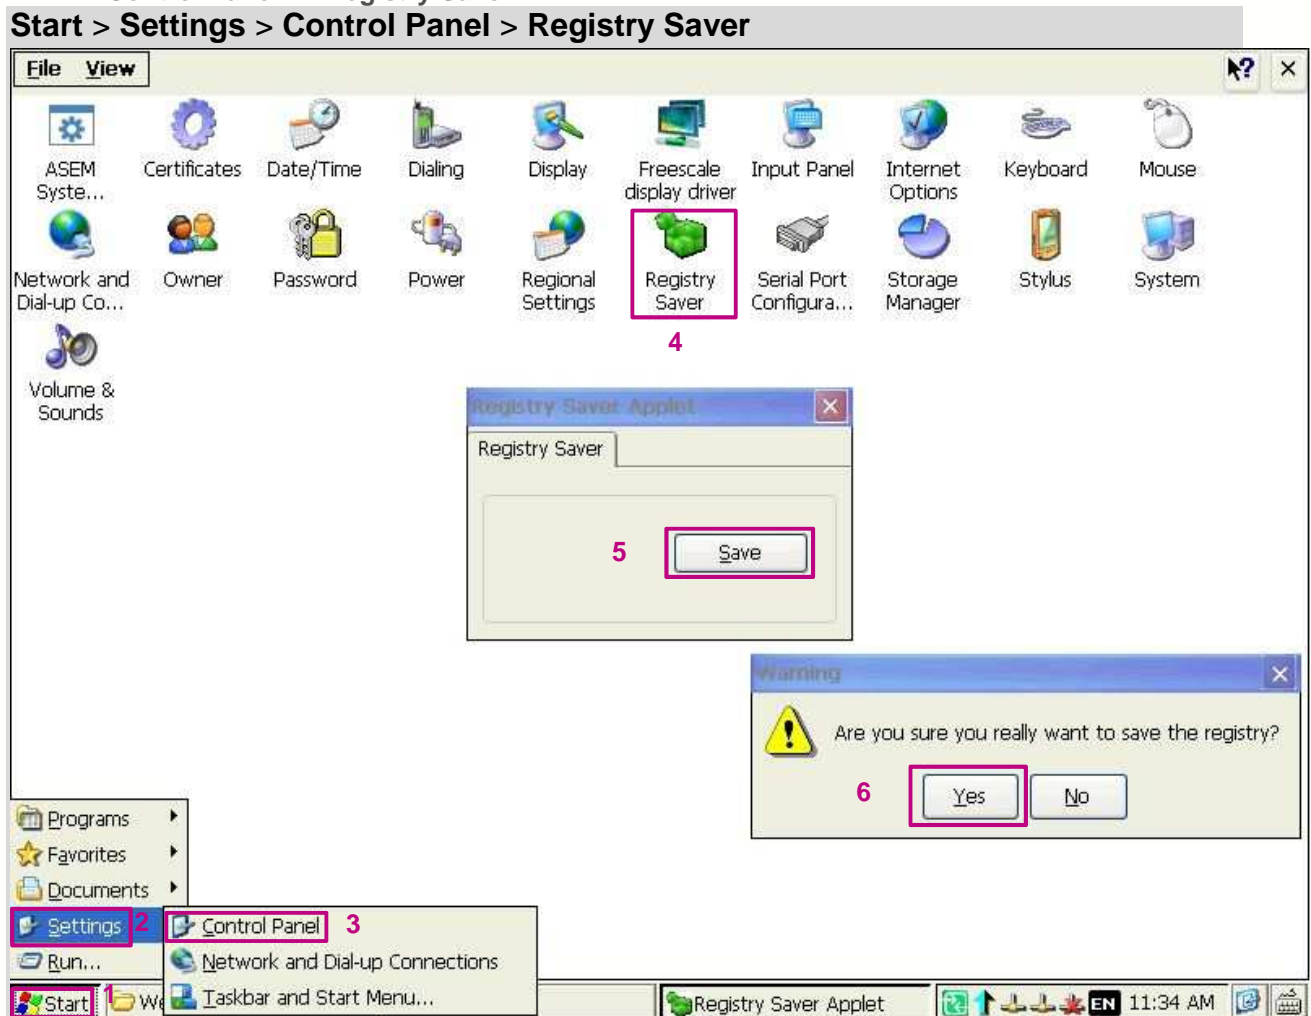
Start > Settings > Control Panel > Registry Saver

File View

ASEM Syste...
Certificates
Date/Time
Dialing
Display
Freescale display driver
Input Panel
Internet Options
Keyboard
Mouse
Network and Dial-up Co...
Owner
Password
Power
Regional Settings
Registry Saver
Serial Port Configura...
Storage Manager
Stylus
System
Volume & Sounds

4

Registry Saver Applet
Registry Saver
5
Save

Warning
Are you sure you really want to save the registry?
6
Yes
No

Programs
Favorites
Documents
Settings 2
Run...
Control Panel 3
Network and Dial-up Connections
Taskbar and Start Menu...

Start 1
We
Registry Saver Applet
EN 11:34 AM